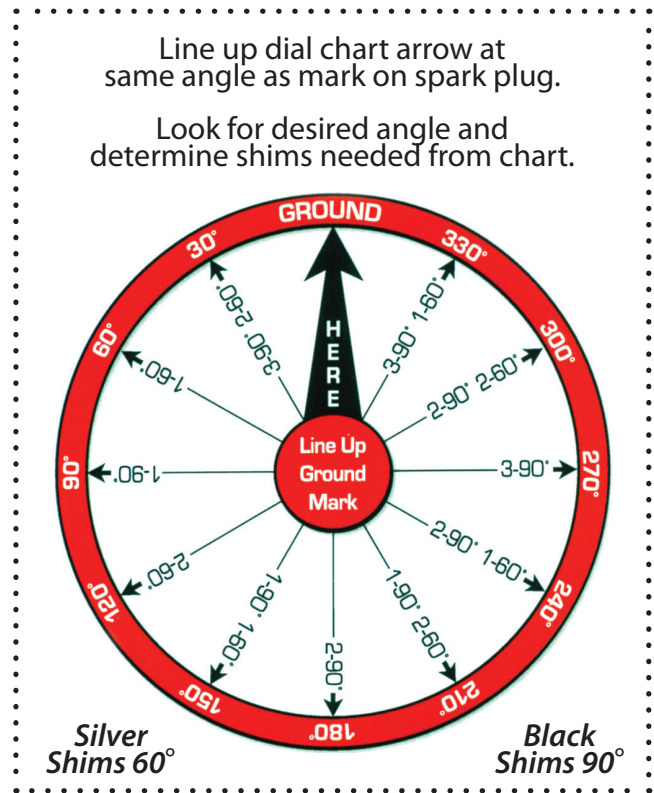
Line up dial chart arrow at same angle as mark on spark plug.

Look for desired angle and determine shims needed from chart.

GROUND

330°

300°

270°

240°

210°

180°

150°

120°

90°

60°

30°

HERE

Line Up Ground Mark

3-90° 2-60°

1-60°

1-90°

2-60°

1-90° 1-60°

2-90°

1-90° 2-60°

2-90° 1-60°

3-90°

2-90° 2-60°

3-90° 1-60°

Silver Shims 60°

Black Shims 90°